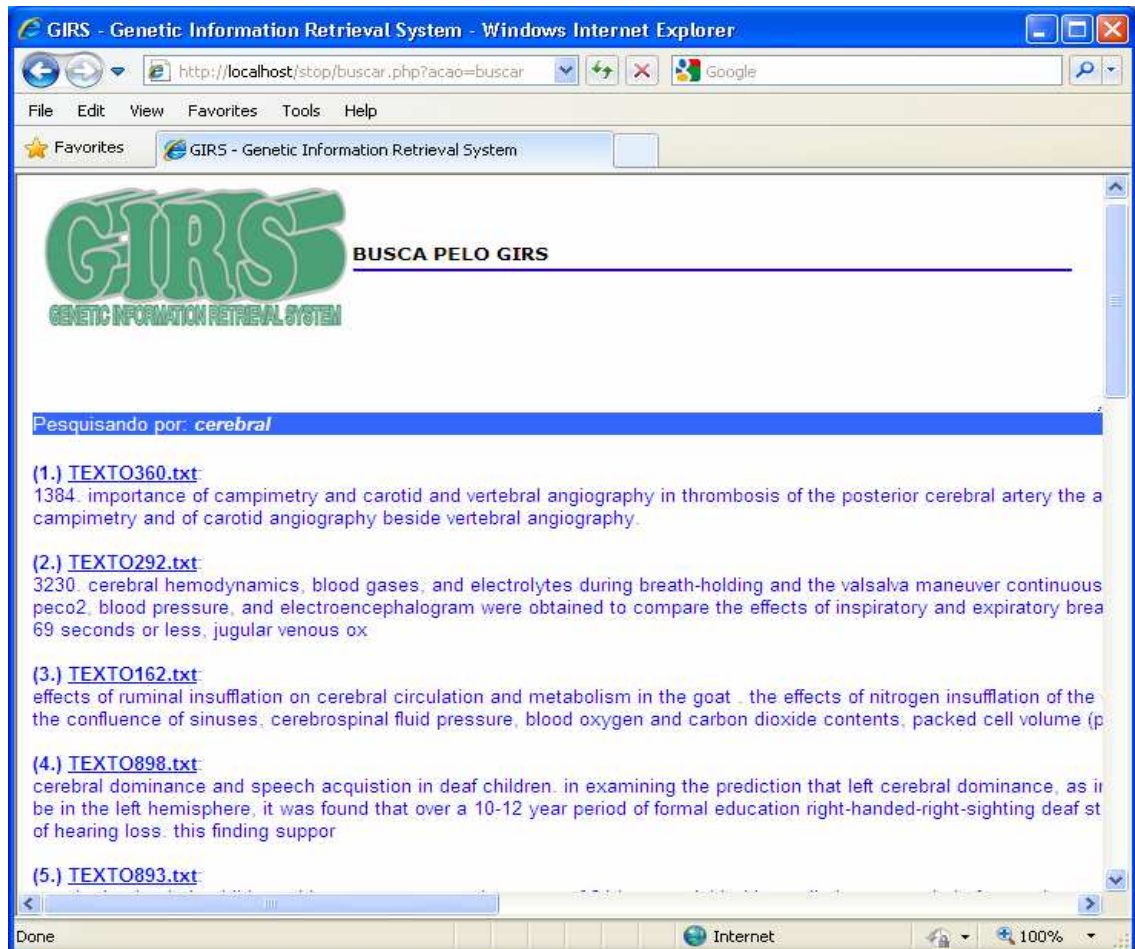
GIRS - Genetic Information Retrieval System - Windows Internet Explorer

http://localhost/stop/buscar.php?acao=buscar

Google

File Edit View Favorites Tools Help

Favorites

GIRS - Genetic Information Retrieval System

GIRS

GENETIC INFORMATION RETRIEVAL SYSTEM

BUSCA PELO GIRS

Pesquisando por: cerebral

(1.) TEXTO360.txt:
1384. importance of campimetry and carotid and vertebral angiography in thrombosis of the posterior cerebral artery the a campimetry and of carotid angiography beside vertebral angiography.

(2.) TEXTO292.txt:
3230. cerebral hemodynamics, blood gases, and electrolytes during breath-holding and the valsalva maneuver continuous peco2, blood pressure, and electroencephalogram were obtained to compare the effects of inspiratory and expiratory brea 69 seconds or less, jugular venous ox

(3.) TEXTO162.txt:
effects of ruminal insufflation on cerebral circulation and metabolism in the goat . the effects of nitrogen insufflation of the the confluence of sinuses, cerebrospinal fluid pressure, blood oxygen and carbon dioxide contents, packed cell volume (p

(4.) TEXTO898.txt:
cerebral dominance and speech acquistion in deaf children. in examining the prediction that left cerebral dominance, as i be in the left hemisphere, it was found that over a 10-12 year period of formal education right-handed-right-sighting deaf st of hearing loss. this finding suppor

(5.) TEXTO893.txt:
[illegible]

Done

Internet

100%